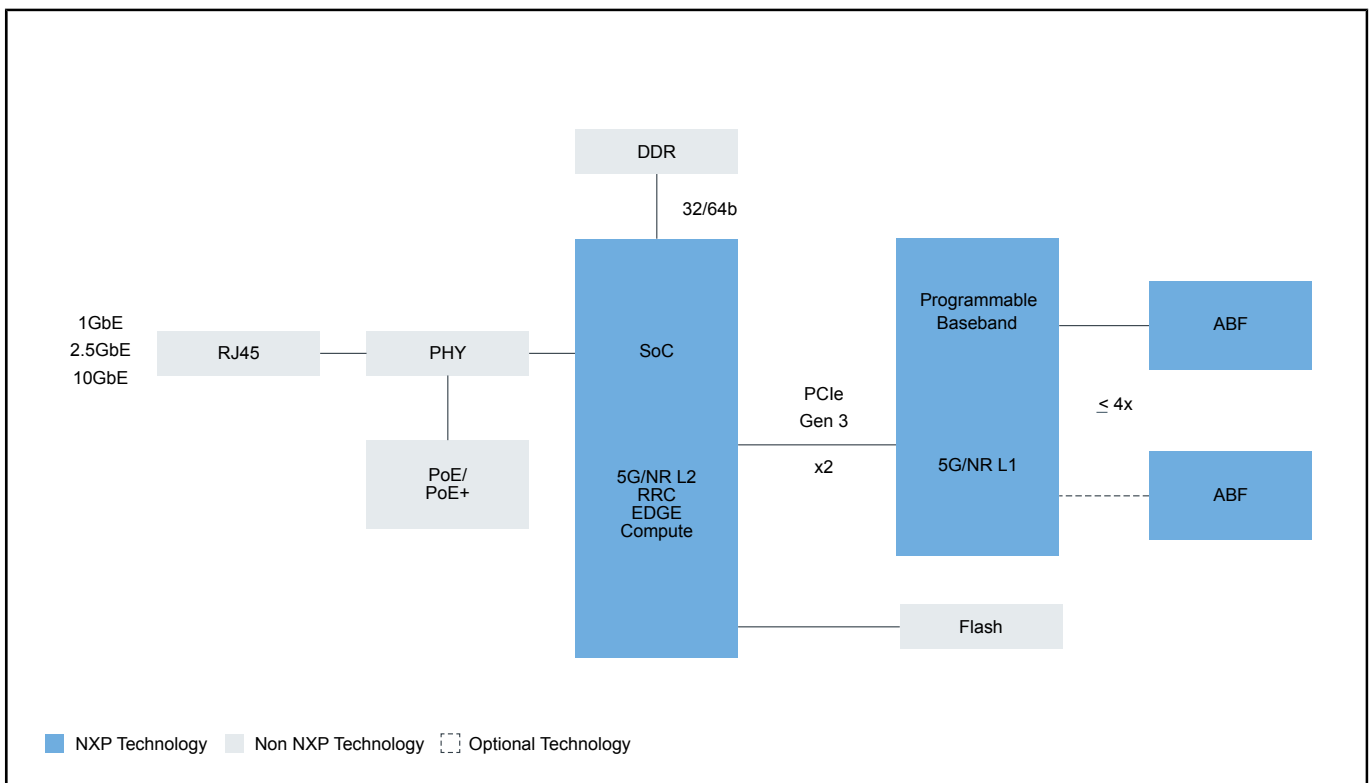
DDR

32/64b

1GbE
2.5GbE
10GbE

RJ45

PHY

PoE/
PoE+

SoC

5G/NR L2
RRC
EDGE
Compute

PCIe
Gen 3

x2

Programmable
Baseband

5G/NR L1

ABF

$\leq$ 4x

ABF

Flash

NXP Technology Non NXP Technology Optional Technology